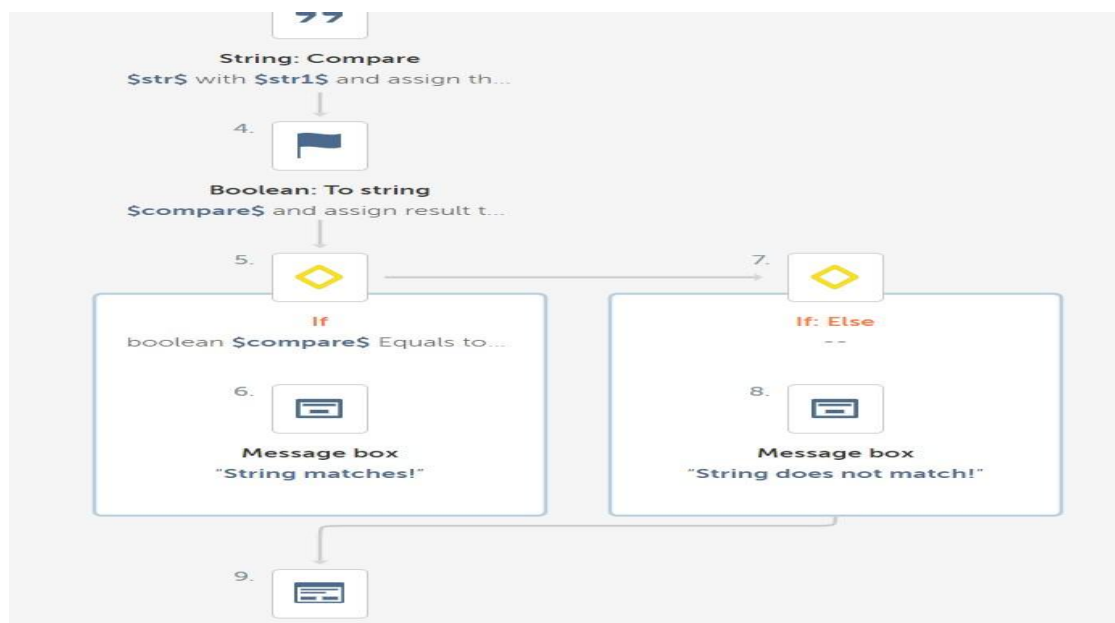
String: Compare
$str$ with $str1$ and assign th...

4.

Boolean: To string
$compare$ and assign result t...

5.

7.

If
boolean $compare$ Equals to...

6.

Message box
"String matches!"

If: Else
--

8.

Message box
"String does not match!"

9.